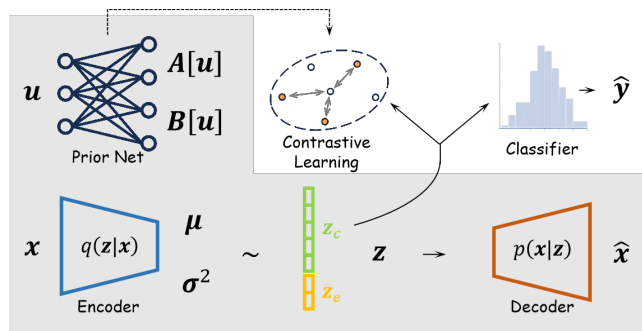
$\boldsymbol{u}$

$\boldsymbol{A}[\boldsymbol{u}]$

$\boldsymbol{B}[\boldsymbol{u}]$

Prior Net

Contrastive Learning

Classifier

$\widehat{\boldsymbol{y}}$

$\boldsymbol{x}$

$q(\boldsymbol{z}|\boldsymbol{x})$

Encoder

$\boldsymbol{\mu}$

$\boldsymbol{\sigma}^2$

$\sim$

$\mathbf{z}_c$

$\mathbf{z}_e$

$\boldsymbol{z}$

$\rightarrow$

$p(\boldsymbol{x}|\boldsymbol{z})$

Decoder

$\widehat{\boldsymbol{x}}$